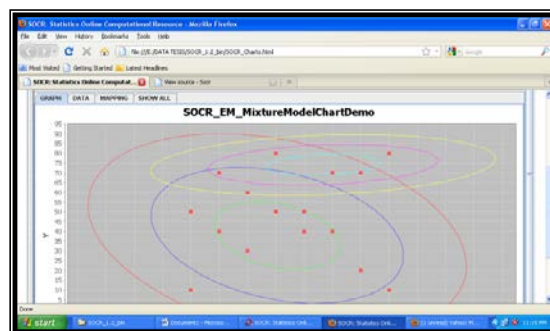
SOCR: Statistics Online Computational Resource - Mozilla Firefox

File Edit View History Bookmarks Tools Help

file:///E:/DATA TESIS/SOCR_1.2_jar/SOCR_Charts.html

Google

Most Visited Getting Started Latest Headlines

SOCR: Statistics Online Computat... View source - Socr

GRAPH DATA MAPPING SHOW ALL

SOCR_EM_MixtureModelChartDemo

95
90
85
80
75
70
65
60
55
50
45
40
35
30
25
20
15
10

Y

Done

start SOCR_1.2_jar Document1 - Microso... SOCR: Statistics Onl... SOCR: Statistics Onl... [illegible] Yahoo! M...